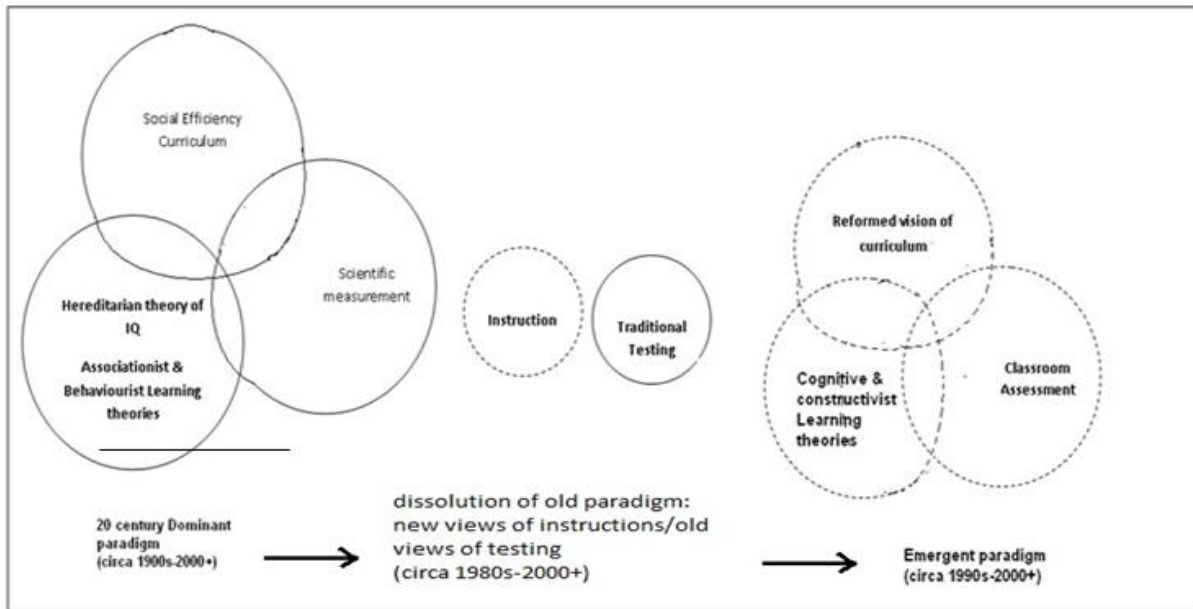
Social Efficiency Curriculum

Scientific measurement

Hereditarian theory of IQ

Associationist & Behaviourist Learning theories

Instruction

Traditional Testing

Reformed vision of curriculum

Cognitive & constructivist Learning theories

Classroom Assessment

20 century Dominant paradigm (circa 1900s-2000+)

dissolution of old paradigm: new views of instructions/old views of testing (circa 1980s-2000+)

Emergent paradigm (circa 1990s-2000+)